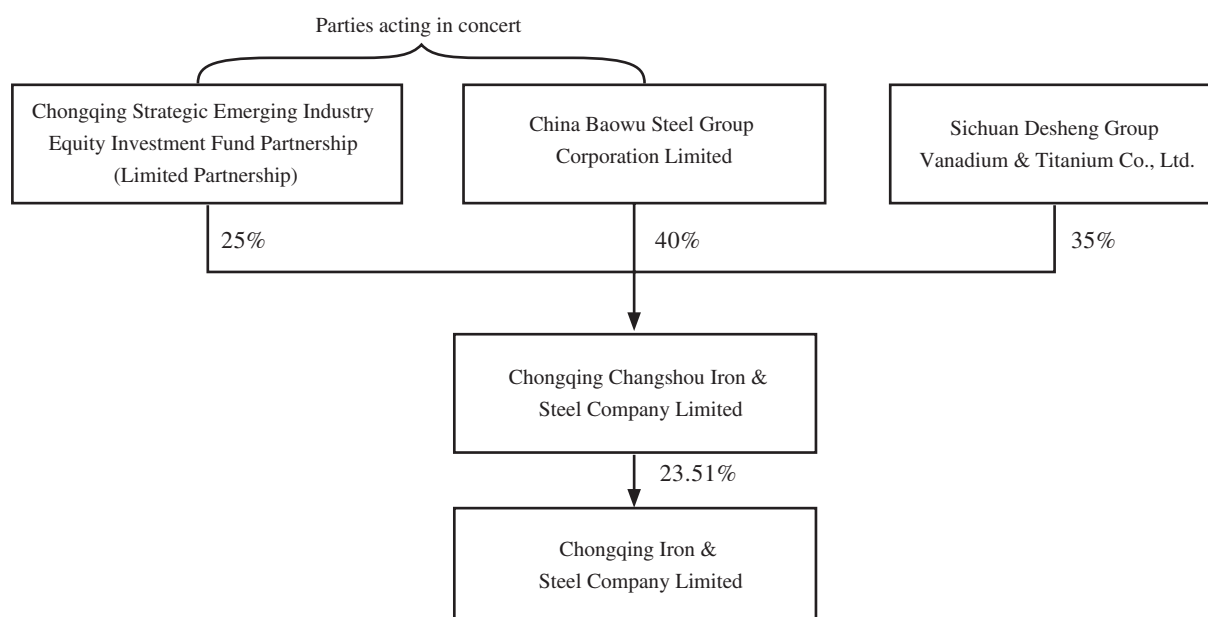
Parties acting in concert

Chongqing Strategic Emerging Industry Equity Investment Fund Partnership (Limited Partnership)

China Baowu Steel Group Corporation Limited

Sichuan Desheng Group Vanadium & Titanium Co., Ltd.

25%

40%

35%

Chongqing Changshou Iron & Steel Company Limited

23.51%

Chongqing Iron & Steel Company Limited